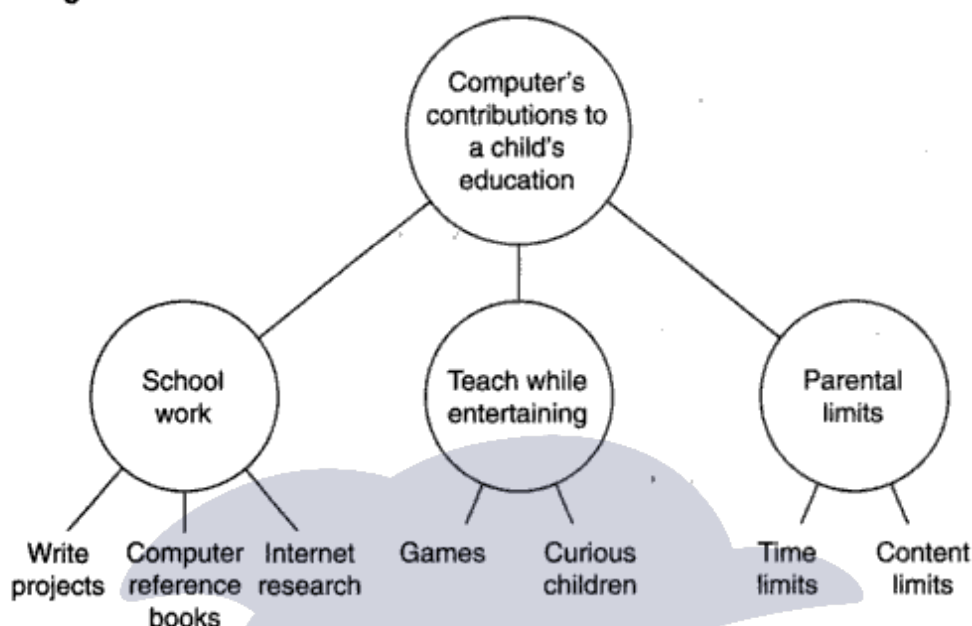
Computer's contributions to a child's education

School work

Teach while entertaining

Parental limits

Write projects

Computer reference books

Internet research

Games

Curious children

Time limits

Content limits